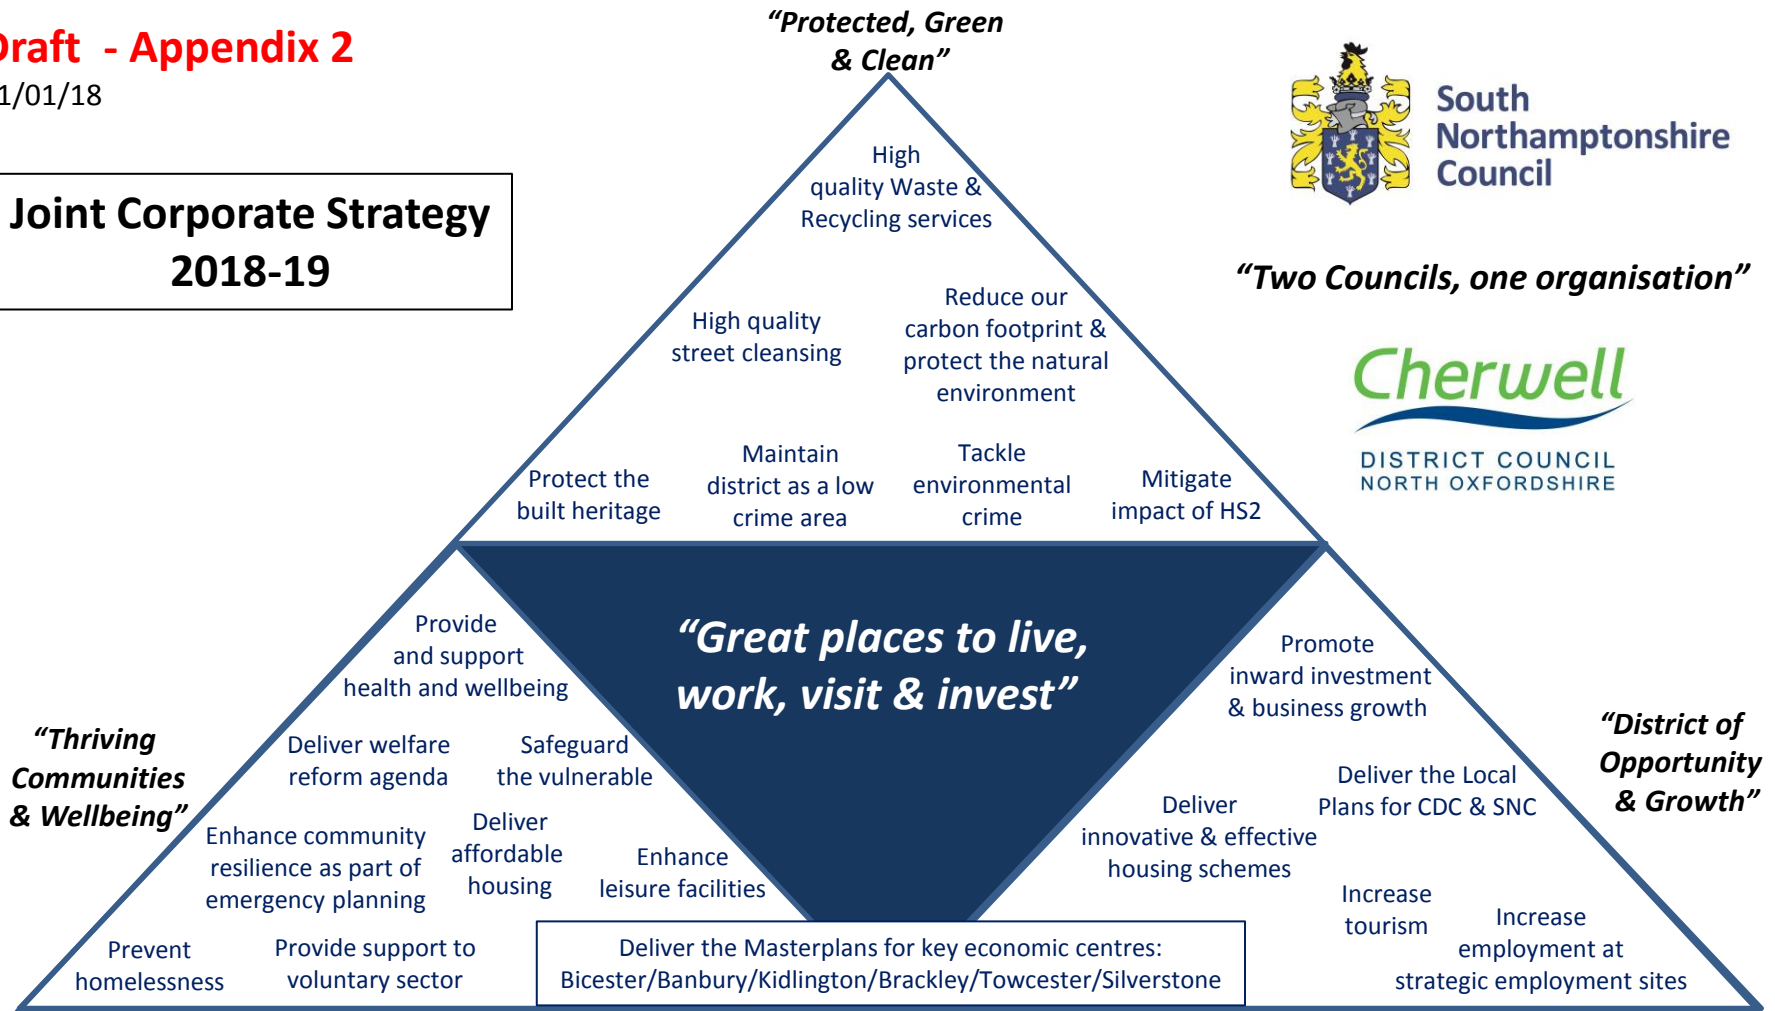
raft - Appendix 2
1/01/18

Joint Corporate Strategy 2018-19

"Protected, Green & Clean"

High quality Waste & Recycling services

High quality street cleansing

Reduce our carbon footprint & protect the natural environment

Protect the built heritage

Maintain district as a low crime area

Tackle environmental crime

Mitigate impact of HS2

South Northamptonshire Council

"Two Councils, one organisation"

Cherwell
DISTRICT COUNCIL
NORTH OXFORDSHIRE

"Great places to live, work, visit & invest"

"Thriving Communities & Wellbeing"

Provide and support health and wellbeing

Deliver welfare reform agenda

Safeguard the vulnerable

Enhance community resilience as part of emergency planning

Deliver affordable housing

Enhance leisure facilities

Prevent homelessness

Provide support to voluntary sector

Deliver the Masterplans for key economic centres: Bicester/Banbury/Kidlington/Brackley/Towcester/Silverstone

"District of Opportunity & Growth"

Promote inward investment & business growth

Deliver the Local Plans for CDC & SNC

Deliver innovative & effective housing schemes

Increase tourism

Increase employment at strategic employment sites